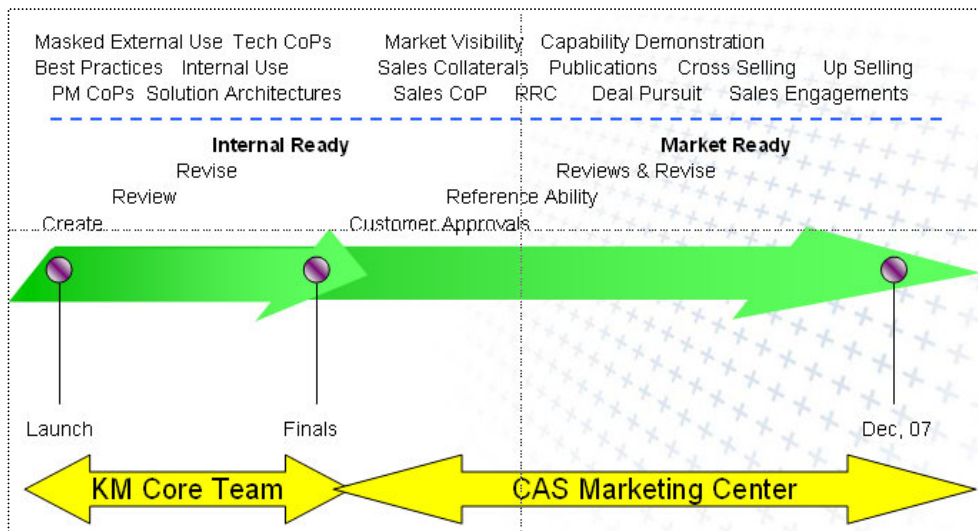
Masked External Use Tech CoPs Market Visibility Capability Demonstration
Best Practices Internal Use Sales Collaterals Publications Cross Selling Up Selling
PM CoPs Solution Architectures Sales CoP RRC Deal Pursuit Sales Engagements

Internal Ready
Revise
Review
Create

Market Ready
Reviews & Revise
Reference Ability
Customer Approvals

Launch
Finals
Dec, 07

KM Core Team
CAS Marketing Center